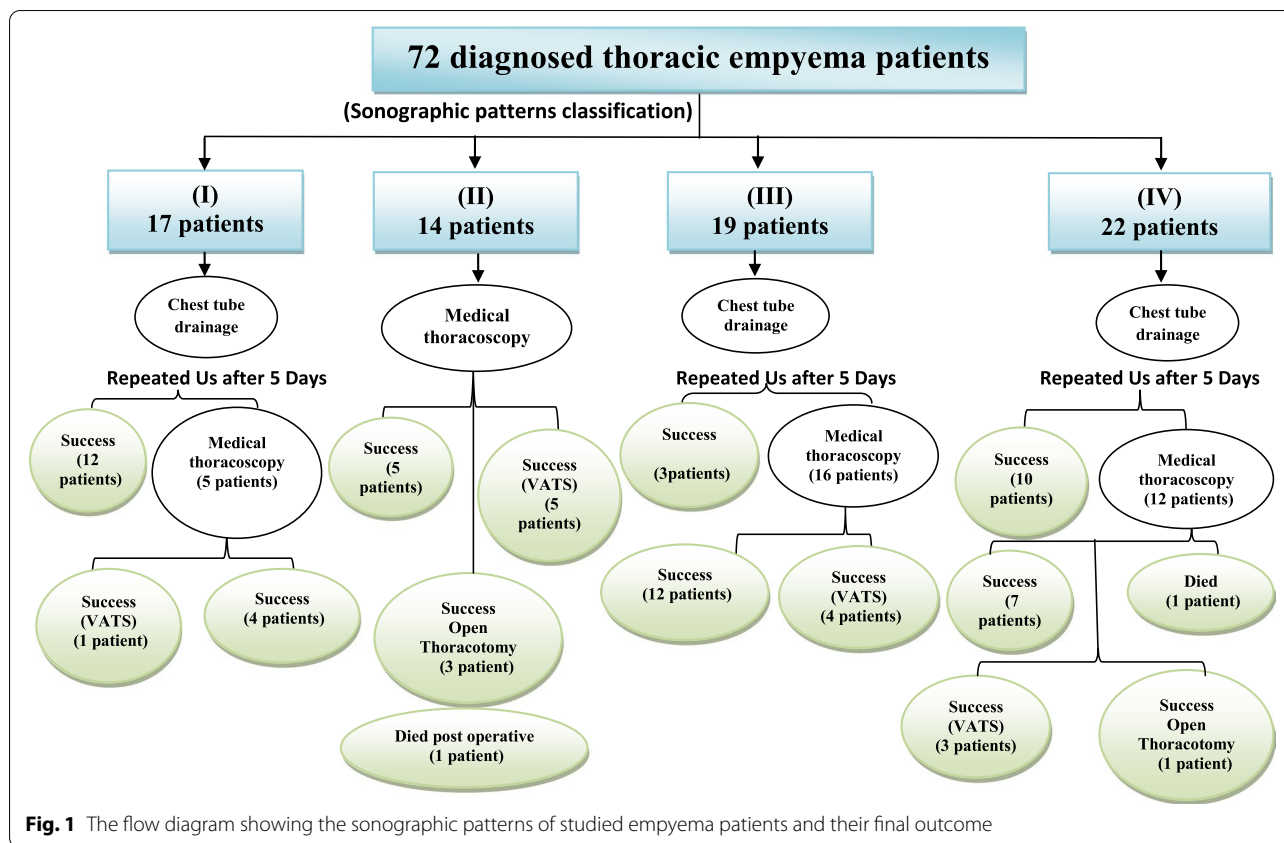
72 diagnosed thoracic empyema patients

(Sonographic patterns classification)

(I)
17 patients

Chest tube drainage

Repeated Us after 5 Days

Success (12 patients)

Medical thoracoscopy (5 patients)

Success (VATS) (1 patient)

Success (4 patients)

(II)
14 patients

Medical thoracoscopy

Success (5 patients)

Success (VATS) (5 patients)

Success Open Thoracotomy (3 patient)

Died post operative (1 patient)

(III)
19 patients

Chest tube drainage

Repeated Us after 5 Days

Success (3patients)

Medical thoracoscopy (16 patients)

Success (12 patients)

Success (VATS) (4 patients)

(IV)
22 patients

Chest tube drainage

Repeated Us after 5 Days

Success (10 patients)

Medical thoracoscopy (12 patients)

Success (7 patients)

Died (1 patient)

Success (VATS) (3 patients)

Success Open Thoracotomy (1 patient)

Fig. 1 The flow diagram showing the sonographic patterns of studied empyema patients and their final outcome